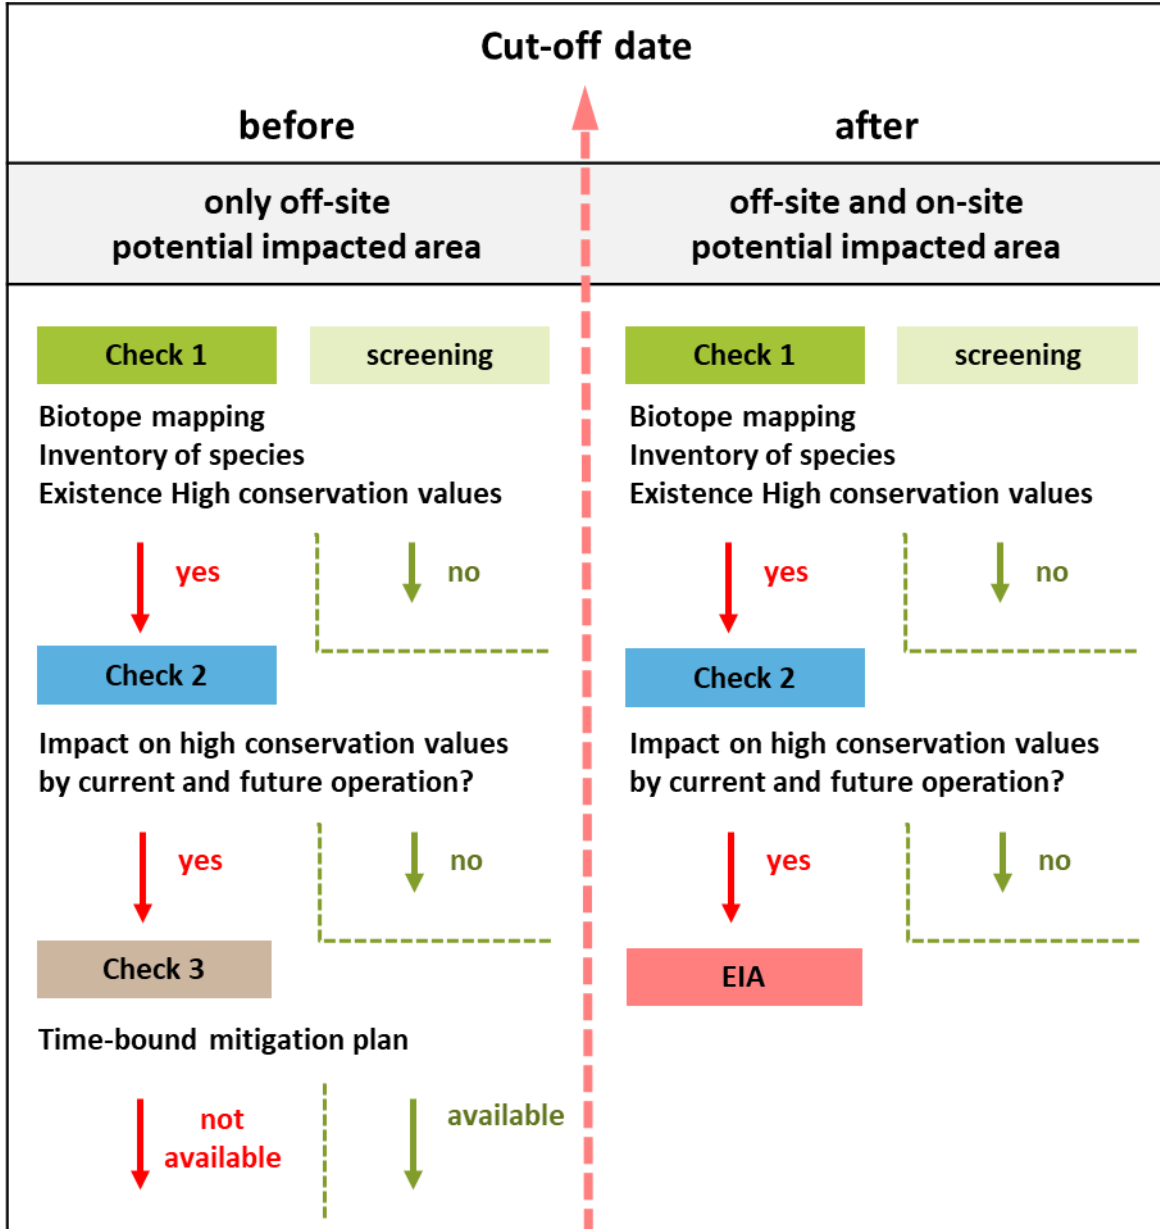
Cut-off date

before

after

only off-site potential impacted area

off-site and on-site potential impacted area

Check 1

screening

Biotope mapping
Inventory of species
Existence High conservation values

yes

no

Check 2

Impact on high conservation values by current and future operation?

yes

no

Check 3

Time-bound mitigation plan

not available

available

Check 1

screening

Biotope mapping
Inventory of species
Existence High conservation values

yes

no

Check 2

Impact on high conservation values by current and future operation?

yes

no

EIA